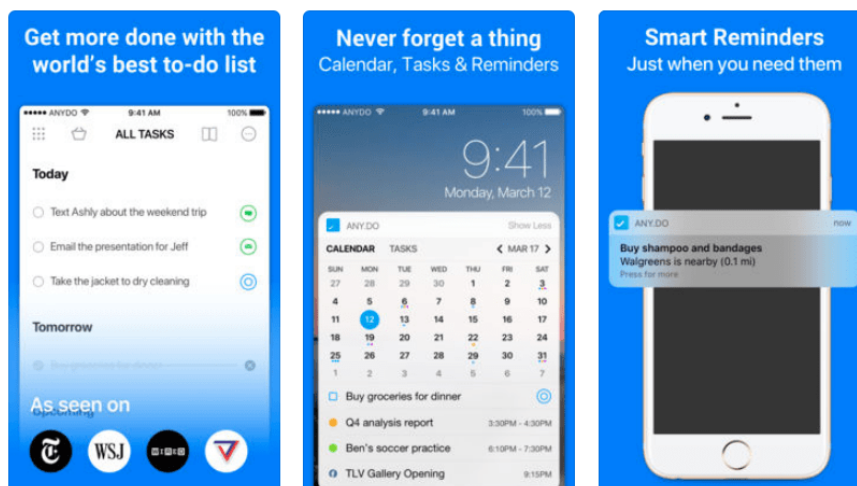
Get more done with the world's best to-do list

ANYDO 9:41 AM 100%

ALL TASKS

Today

Text Ashly about the weekend trip

Email the presentation for Jeff

Take the jacket to dry cleaning

Tomorrow

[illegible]

As seen on

WSJ

Never forget a thing
Calendar, Tasks & Reminders

ANYDO 9:41 AM 100%

9:41
Monday, March 12

ANY.DO Show Less

CALENDAR TASKS MAR 17

| SUN | MON | TUE | WED | THU | FRI | SAT |
|---|---|---|---|---|---|---|
| 27 | 28 | 29 | 30 | 1 | 2 | 3 |
| 4 | 5 | 6 | 7 | 8 | 9 | 10 |
| 11 | 12 | 13 | 14 | 15 | 16 | 17 |
| 18 | 19 | 20 | 21 | 22 | 23 | 24 |
| 25 | 26 | 27 | 28 | 29 | 30 | 31 |
| 1 | 2 | 3 | 4 | 5 | 6 | 7 |

Buy groceries for dinner

Q4 analysis report 3:30PM – 4:30PM

Ben's soccer practice 6:10PM – 7:30PM

TLV Gallery Opening 9:15PM

Smart Reminders
Just when you need them

ANY.DO now

Buy shampoo and bandages
Walgreens is nearby (0.1 mi)
Press for more